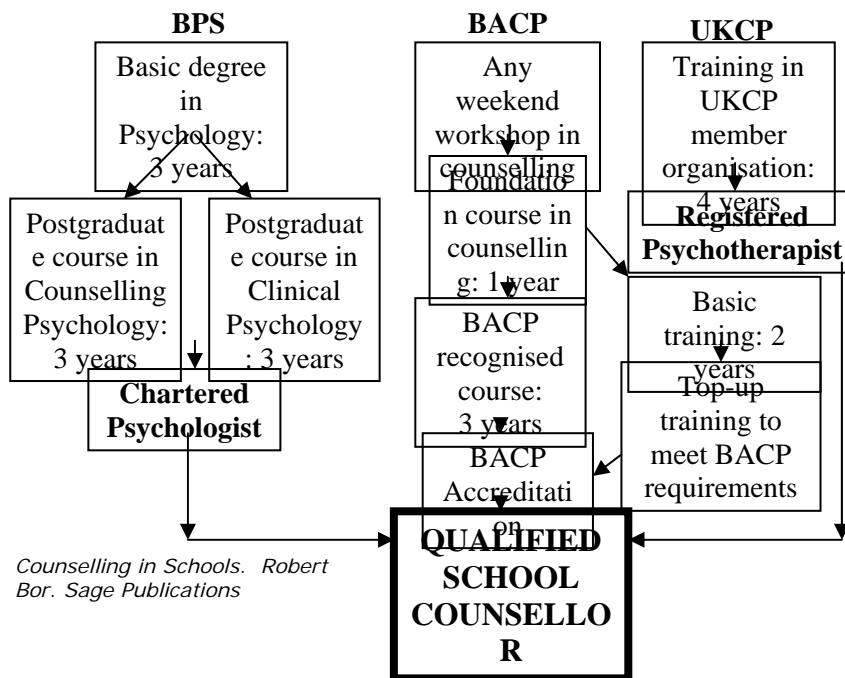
BPS

BACP

UKCP

Basic degree in Psychology: 3 years

Any weekend workshop in counselling

Training in UKCP member organisation: 4 years

Postgraduate course in Counselling Psychology: 3 years

Postgraduate course in Clinical Psychology: 3 years

Foundation course in counselling: 1 year

Registered Psychotherapist

Basic training: 2 years

BACP recognised course: 3 years

Top-up training to meet BACP requirements

Chartered Psychologist

BACP Accreditation

QUALIFIED SCHOOL COUNSELLOR

Counselling in Schools. Robert Bor. Sage Publications